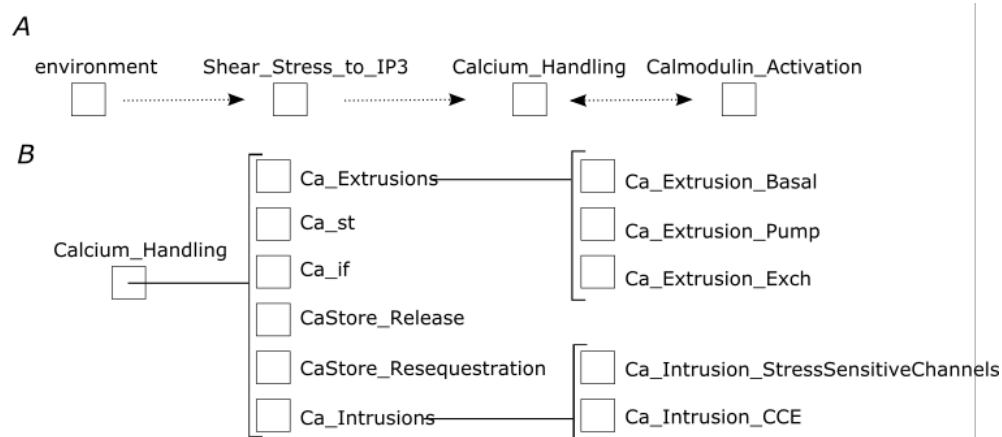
A

environment
Shear_Stress_to_IP3
Calcium_Handling
Calmodulin_Activation

B

Calcium_Handling

Ca_Extrusions
Ca_st
Ca_if
CaStore_Release
CaStore_Resequestration
Ca_Intrusions

Ca_Extrusion_Basal
Ca_Extrusion_Pump
Ca_Extrusion_Exch

Ca_Intrusion_StressSensitiveChannels
Ca_Intrusion_CCE